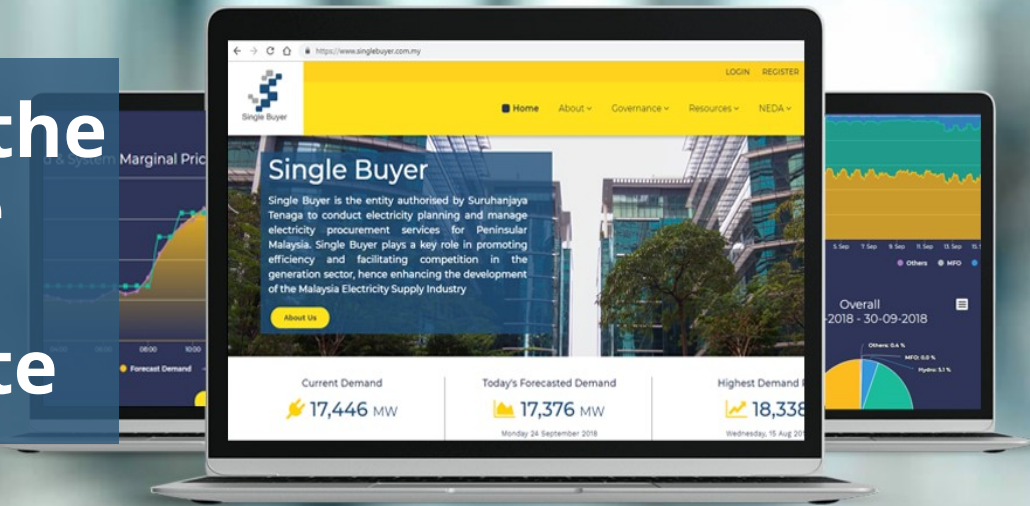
the

te

Marginal Pric

Forecast Demand

https://www.singlebuyer.com.my

Single Buyer

LOGIN REGISTER

Home About Governance Resources NEDA

Single Buyer

Single Buyer is the entity authorised by Suruhanjaya Tenaga to conduct electricity planning and manage electricity procurement services for Peninsular Malaysia. Single Buyer plays a key role in promoting efficiency and facilitating competition in the generation sector, hence enhancing the development of the Malaysia Electricity Supply Industry

About Us

Current Demand
17,446 MW

Today's Forecasted Demand
17,376 MW
Monday 24 September 2018

Highest Demand
18,338
Wednesday, 15 Aug 20

5 Sep 7 Sep 9 Sep 11 Sep 13 Sep 15

Others MFO

Overall
-2018 - 30-09-2018

Others: 0.4 %
MFO: 0.0 %
Hydro: 5.1 %